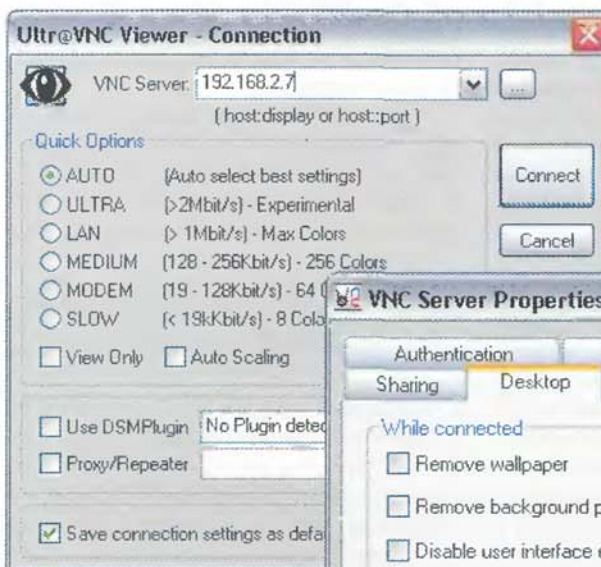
Ultr@VNC Viewer - Connection

VNC Server: 192.168.2.7

(host:display or host::port)

Quick Options

AUTO (Auto select best settings)

ULTRA (>2Mbit/s) - Experimental

LAN (> 1Mbit/s) - Max Colors

MEDIUM (128 - 256Kbit/s) - 256 Colors

MODEM (19 - 128Kbit/s) - 64 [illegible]

SLOW (< 19kKbit/s) - 8 Colo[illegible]

View Only Auto Scaling

Connect

Cancel

Use DSMPlugin No Plugin detec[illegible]

Proxy/Repeater

Save connection settings as defa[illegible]

VNC Server Properties

Authentication

Sharing Desktop

While connected

Remove wallpaper

Remove background p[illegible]

Disable user interface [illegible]